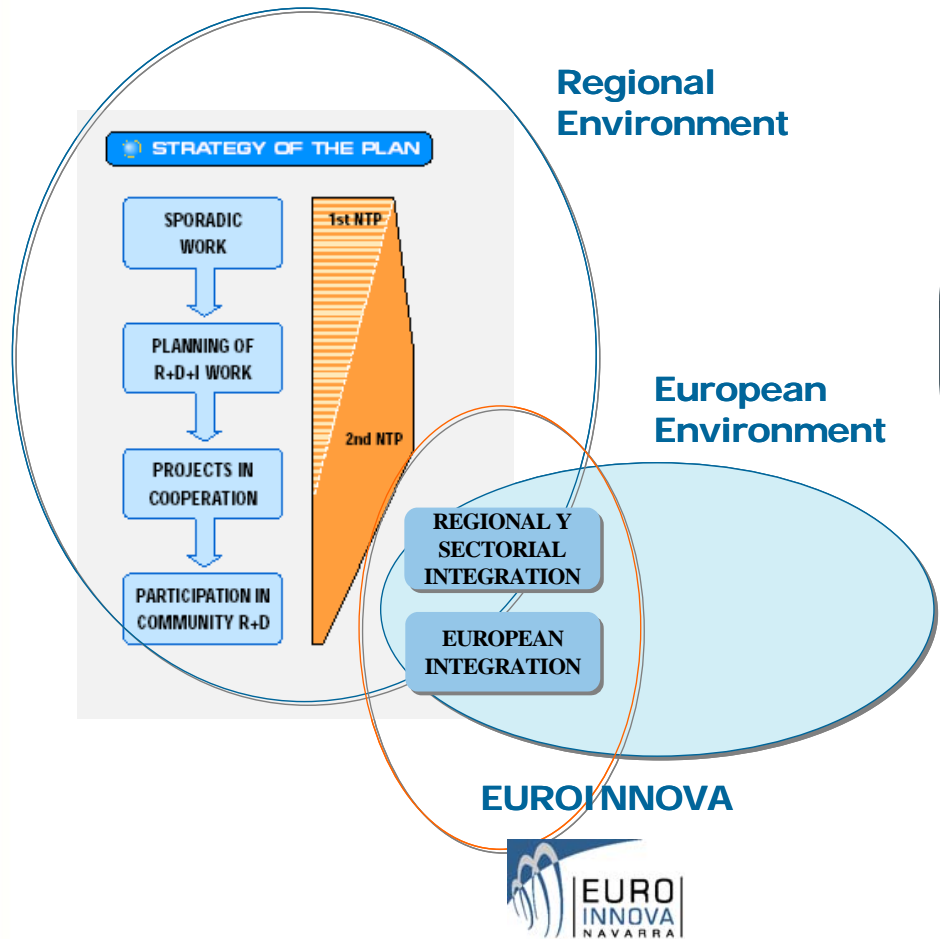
Regional Environment

STRATEGY OF THE PLAN

SPORADIC WORK

PLANNING OF R+D+I WORK

PROJECTS IN COOPERATION

PARTICIPATION IN COMMUNITY R+D

1st NTP

2nd NTP

European Environment

REGIONAL Y SECTORIAL INTEGRATION

EUROPEAN INTEGRATION

EUROINNOVA

EURO INNOVA NAVARRA